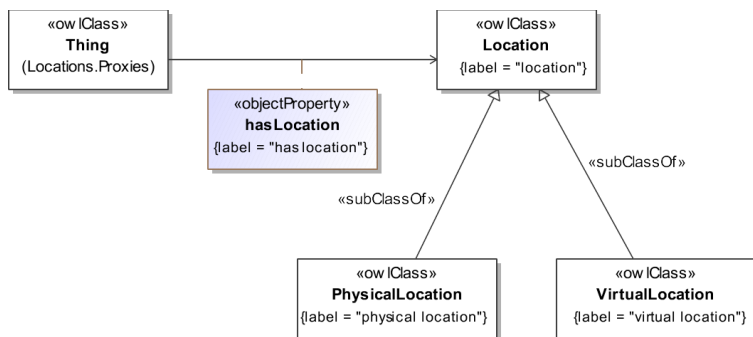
«owlClass»
Thing
(Locations.Proxies)

«owlClass»
Location
{label = "location"}

«objectProperty»
hasLocation
{label = "has location"}

«subClassOf»

«subClassOf»

«owlClass»
PhysicalLocation
{label = "physical location"}

«owlClass»
VirtualLocation
{label = "virtual location"}